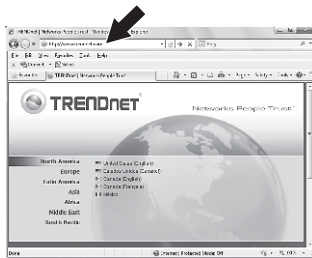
TRENDnet | Networks People Trust - Windows Internet Explorer

http://www.trendnet.com

File Edit View Favorites Tools Help

TRENDnet | Networks People Trust

TRENDnet

Networks People Trust

North America
Europe
Latin America
Asia
Africa
Middle East
South Pacific

United States (English)
Canadian (Français)
Canada (English)
Canada (Français)
México

Done

Internet | Protected Mode: Off

100%